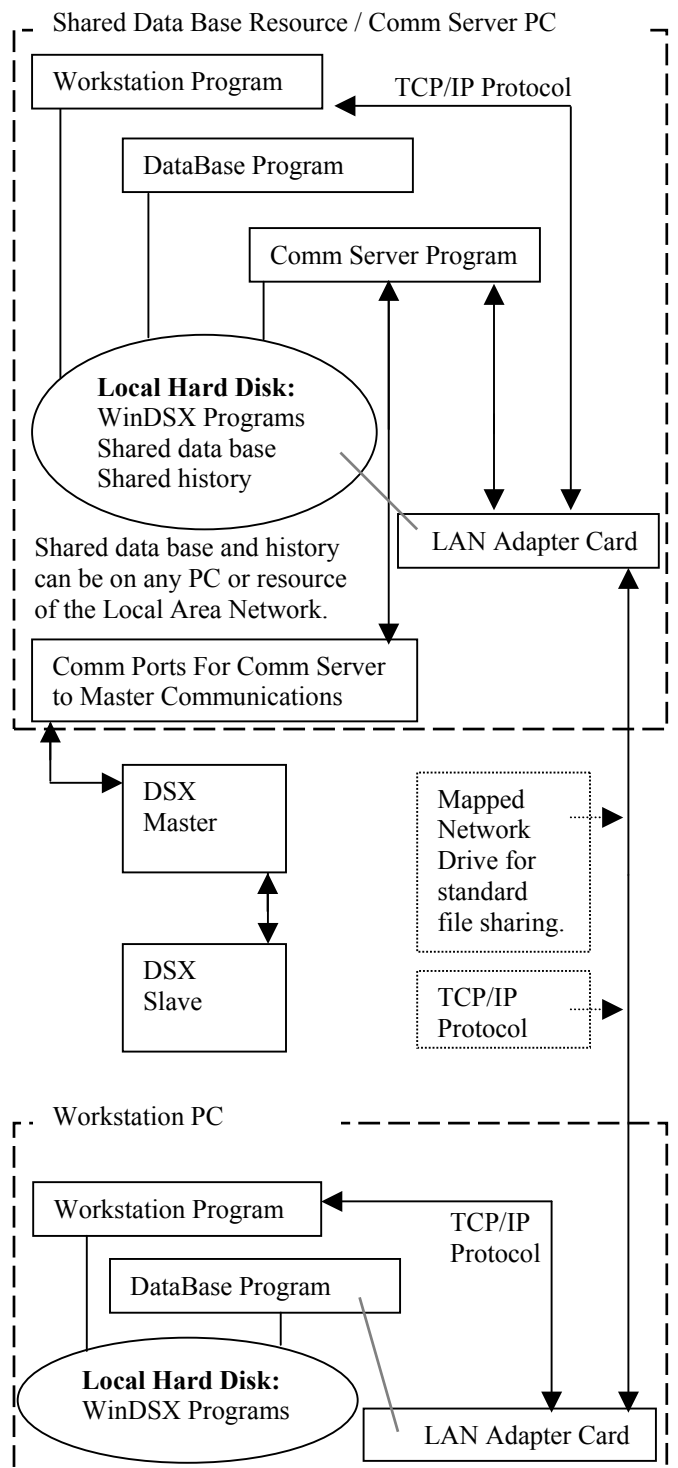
Shared Data Base Resource / Comm Server PC

Workstation Program

TCP/IP Protocol

DataBase Program

Comm Server Program

**Local Hard Disk:**
WinDSX Programs
Shared data base
Shared history

LAN Adapter Card

Shared data base and history can be on any PC or resource of the Local Area Network.

Comm Ports For Comm Server to Master Communications

DSX Master

DSX Slave

Mapped Network Drive for standard file sharing.

TCP/IP Protocol

Workstation PC

Workstation Program

TCP/IP Protocol

DataBase Program

**Local Hard Disk:**
WinDSX Programs

LAN Adapter Card